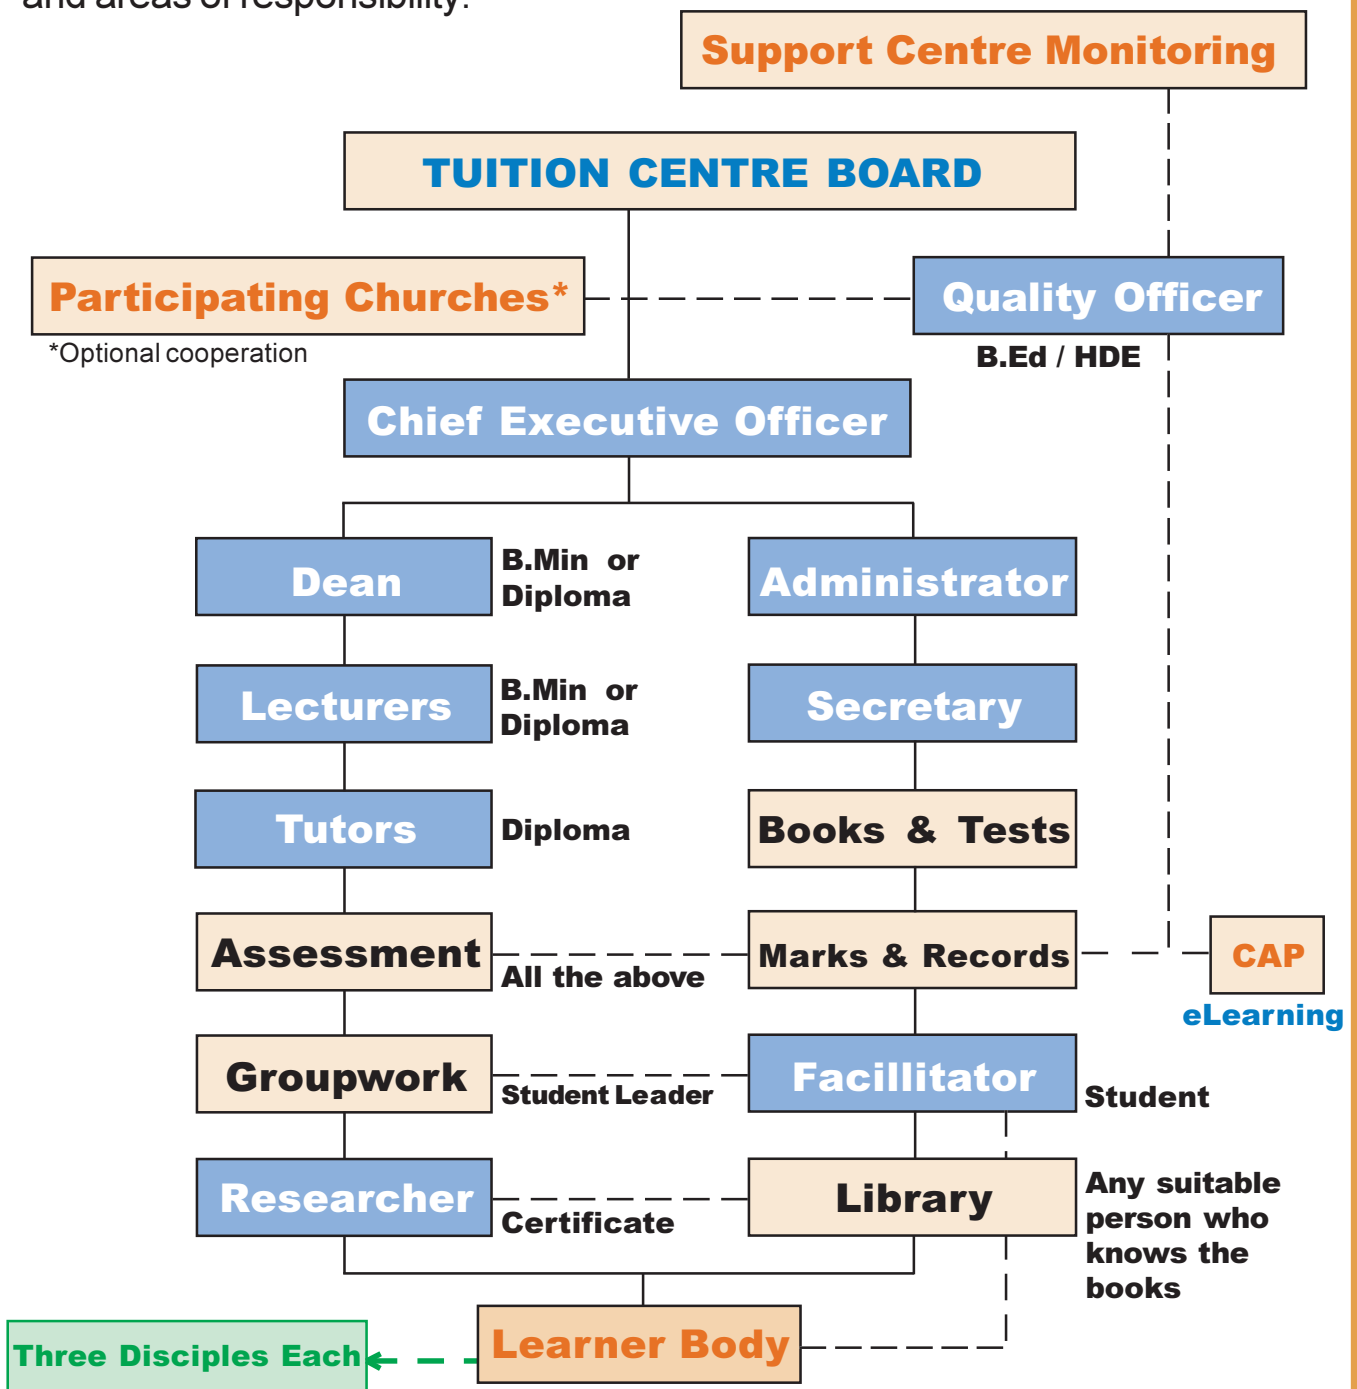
and areas of responsibility:

Support Centre Monitoring

TUITION CENTRE BOARD

Participating Churches*

*Optional cooperation

Quality Officer

B.Ed / HDE

Chief Executive Officer

Dean

B.Min or Diploma

Administrator

Lecturers

B.Min or Diploma

Secretary

Tutors

Diploma

Books & Tests

Assessment

All the above

Marks & Records

CAP

eLearning

Groupwork

Student Leader

Facillitator

Student

Researcher

Certificate

Library

Any suitable person who knows the books

Three Disciples Each

Learner Body